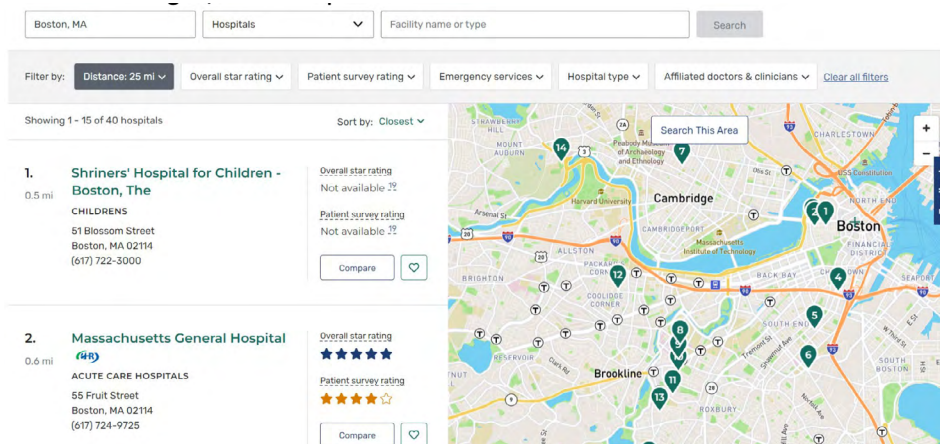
Boston, MA

Hospitals

Facility name or type

Search

Filter by: Distance: 25 mi

Overall star rating

Patient survey rating

Emergency services

Hospital type

Affiliated doctors & clinicians

Clear all filters

Showing 1 - 15 of 40 hospitals

Sort by: Closest

1. 0.5 mi

Shriners' Hospital for Children - Boston, The

CHILDRENS

51 Blossom Street
Boston, MA 02114
(617) 722-3000

Overall star rating
Not available

Patient survey rating
Not available

Compare

2. 0.6 mi

Massachusetts General Hospital

ACUTE CARE HOSPITALS

55 Fruit Street
Boston, MA 02114
(617) 724-9725

Overall star rating

Patient survey rating

Compare

Search This Area

HILL
AUBURN
Peabody Museum of Archaeology and Ethnology
Harvard University
Cambridge
CAMBRIDGEPORT
Massachusetts Institute of Technology
CHARLESTOWN
USS Constitution
NORTH END
Boston
FINANCIAL
Arsenal St
ALLSTON
BRIGHTON
PACKARD
COOLIDGE CORNER
BACK BAY
SOUTH END
RESERVOIR
Brookline
ROXBURY
SOUTH
14 7 2 1 12 4 5 6 8 9 11 13